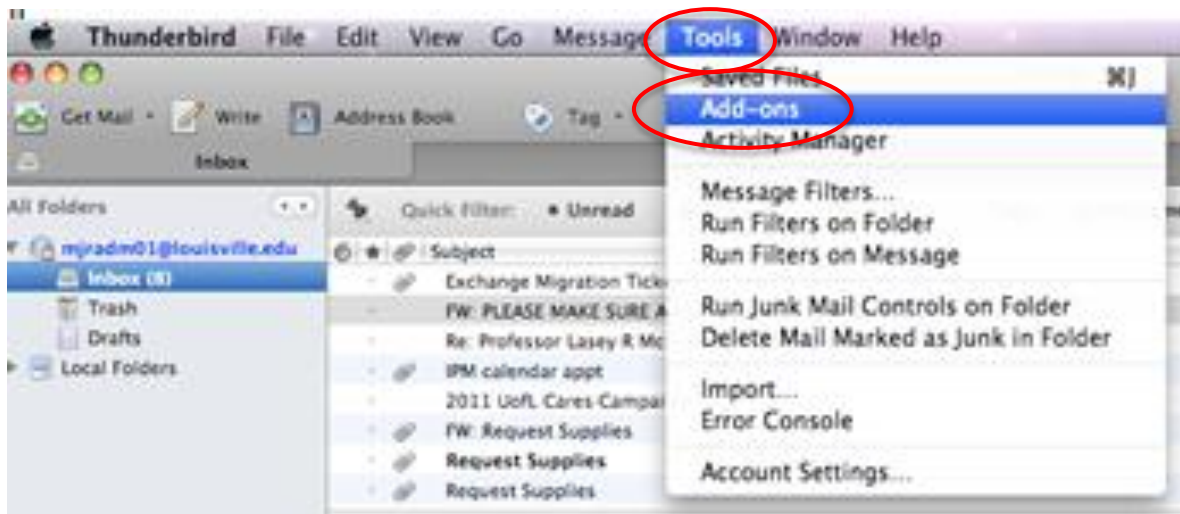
Thunderbird File Edit View Go Message Tools Window Help

Get Mail Write Address Book Tag

Inbox

All Folders

mjradm01@louisville.edu

Inbox (8)

Trash

Drafts

Local Folders

Quick Filter: Unread

Subject

Exchange Migration Ticke

FW: PLEASE MAKE SURE A

Re: Professor Lasey R Mc

IPM calendar appt

2011 UofL Cares Campai

FW: Request Supplies

Request Supplies

Request Supplies

Saved Files ⌘J

Add-ons

Activity Manager

Message Filters...

Run Filters on Folder

Run Filters on Message

Run Junk Mail Controls on Folder

Delete Mail Marked as Junk in Folder

Import...

Error Console

Account Settings...